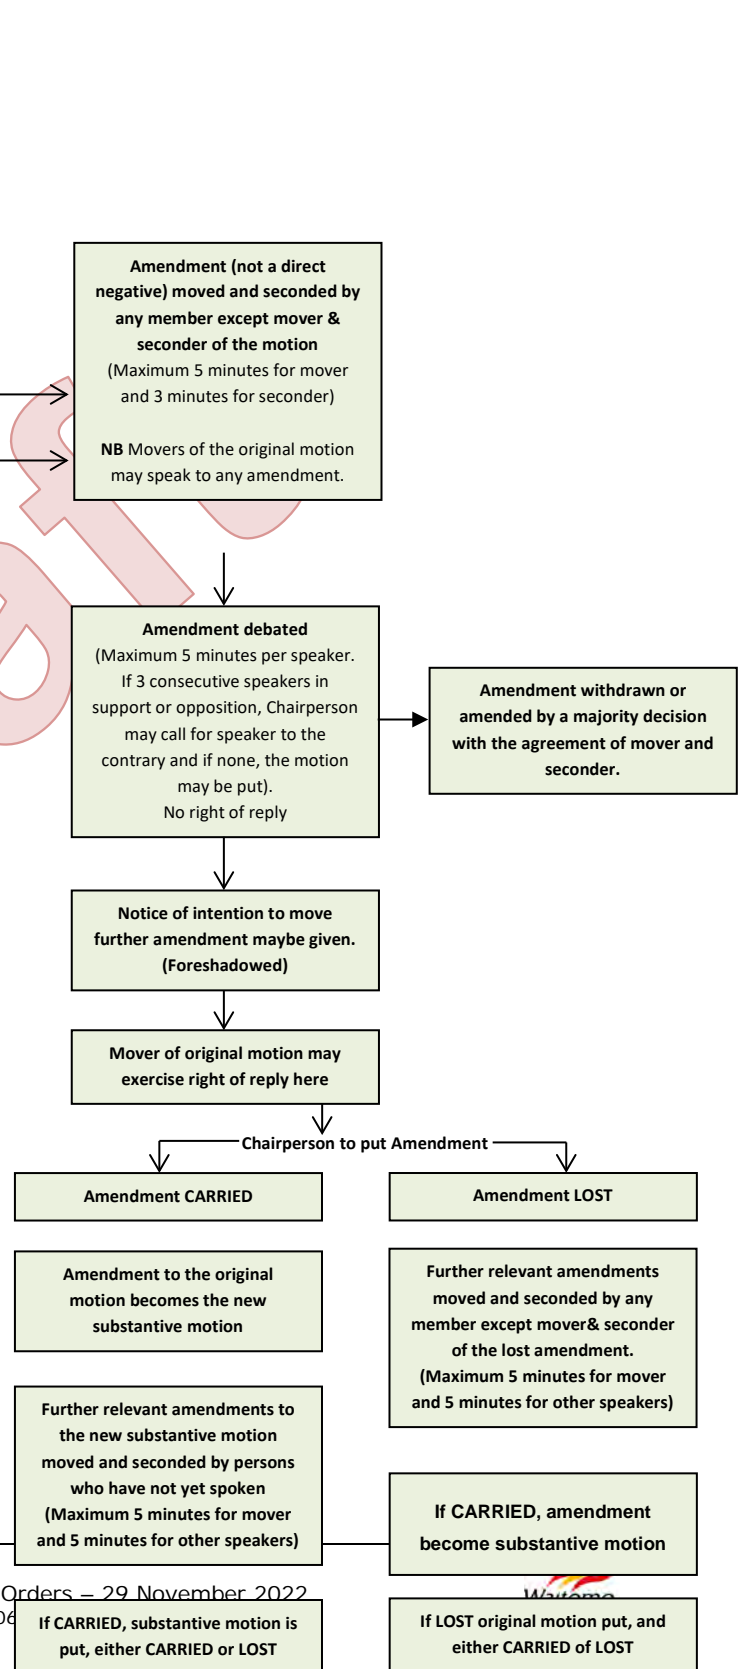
**Amendment (not a direct negative) moved and seconded by any member except mover & seconder of the motion**
(Maximum 5 minutes for mover and 3 minutes for seconder)

**NB** Movers of the original motion may speak to any amendment.

**Amendment debated**
(Maximum 5 minutes per speaker. If 3 consecutive speakers in support or opposition, Chairperson may call for speaker to the contrary and if none, the motion may be put).
No right of reply

**Amendment withdrawn or amended by a majority decision with the agreement of mover and seconder.**

**Notice of intention to move further amendment maybe given. (Foreshadowed)**

**Mover of original motion may exercise right of reply here**

**Chairperson to put Amendment**

**Amendment CARRIED**

**Amendment LOST**

**Amendment to the original motion becomes the new substantive motion**

**Further relevant amendments moved and seconded by any member except mover& seconder of the lost amendment. (Maximum 5 minutes for mover and 5 minutes for other speakers)**

**Further relevant amendments to the new substantive motion moved and seconded by persons who have not yet spoken (Maximum 5 minutes for mover and 5 minutes for other speakers)**

**If CARRIED, amendment become substantive motion**

Orders – 29 November 2022

Waitomo

**If CARRIED, substantive motion is put, either CARRIED or LOST**

**If LOST original motion put, and either CARRIED of LOST**